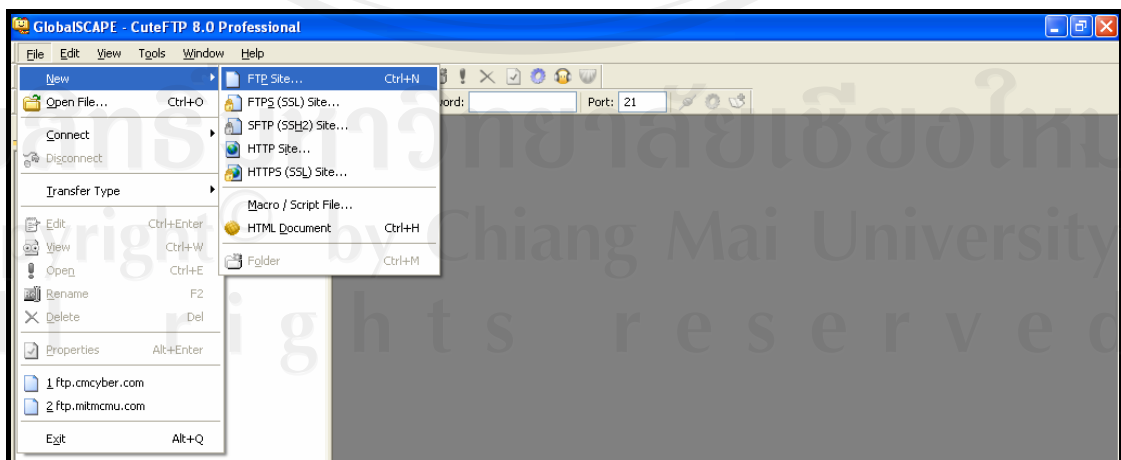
GlobalSCAPE - CuteFTP 8.0 Professional

File Edit View Tools Window Help

New
Open File... Ctrl+O
Connect
Disconnect
Transfer Type
Edit Ctrl+Enter
View Ctrl+W
Open Ctrl+E
Rename F2
Delete Del
Properties Alt+Enter
1 ftp.cmcyber.com
2 ftp.mitmcmu.com
Exit Alt+Q

FTP Site... Ctrl+N
FTPS (SSL) Site...
SFTP (SSH2) Site...
HTTP Site...
HTTPS (SSL) Site...
Macro / Script File...
HTML Document Ctrl+H
Folder Ctrl+M

word:
Port: 21

ลิขสิทธิ์มหาวิทยาลัยเชียงใหม่
Copyright© by Chiang Mai University
All rights reserved